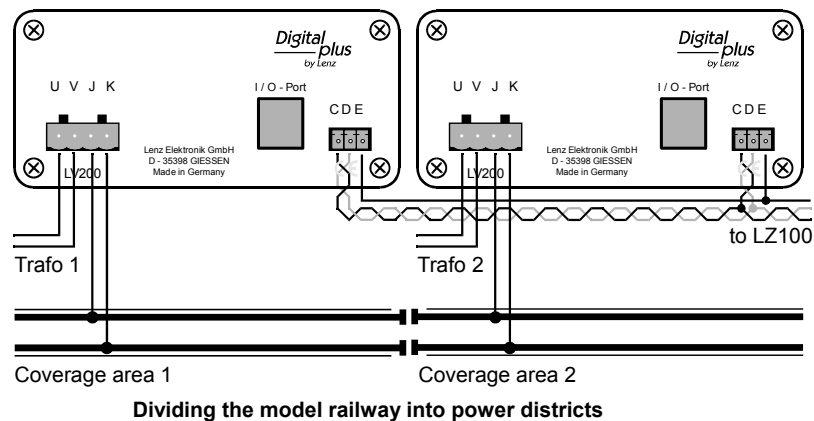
Digital plus by Lenz

U V J K

I / O - Port

C D E

Lenz Elektronik GmbH
D - 35398 GIESSEN
Made in Germany

LV200

Digital plus by Lenz

U V J K

I / O - Port

C D E

Lenz Elektronik GmbH
D - 35398 GIESSEN
Made in Germany

LV200

to LZ100

Trafo 1

Trafo 2

Coverage area 1

Coverage area 2

**Dividing the model railway into power districts**